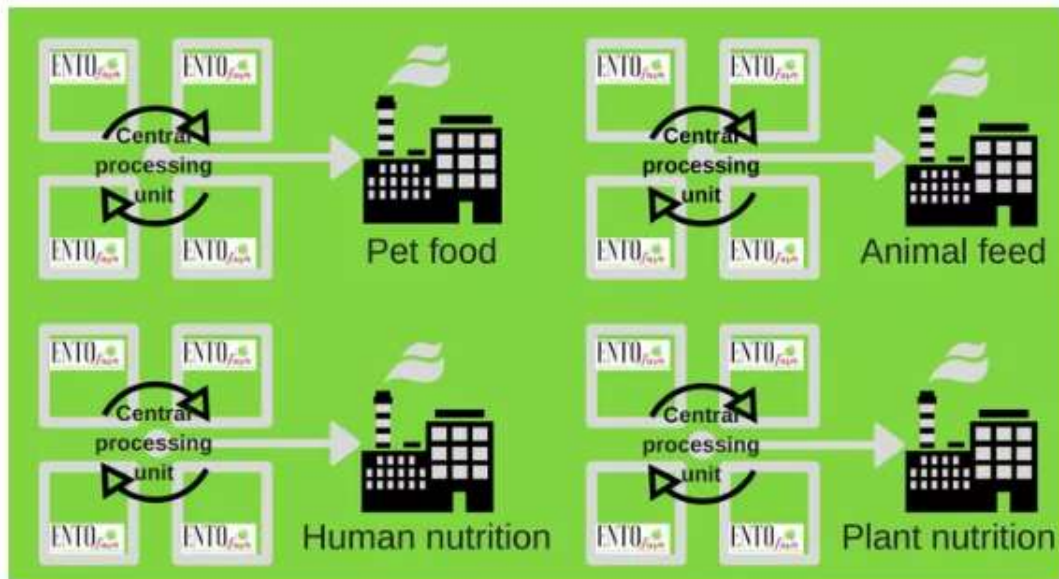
ENTOfarm ENTOfarm
Central processing unit
ENTOfarm ENTOfarm
Pet food

ENTOfarm ENTOfarm
Central processing unit
ENTOfarm ENTOfarm
Animal feed

ENTOfarm ENTOfarm
Central processing unit
ENTOfarm ENTOfarm
Human nutrition

ENTOfarm ENTOfarm
Central processing unit
ENTOfarm ENTOfarm
Plant nutrition